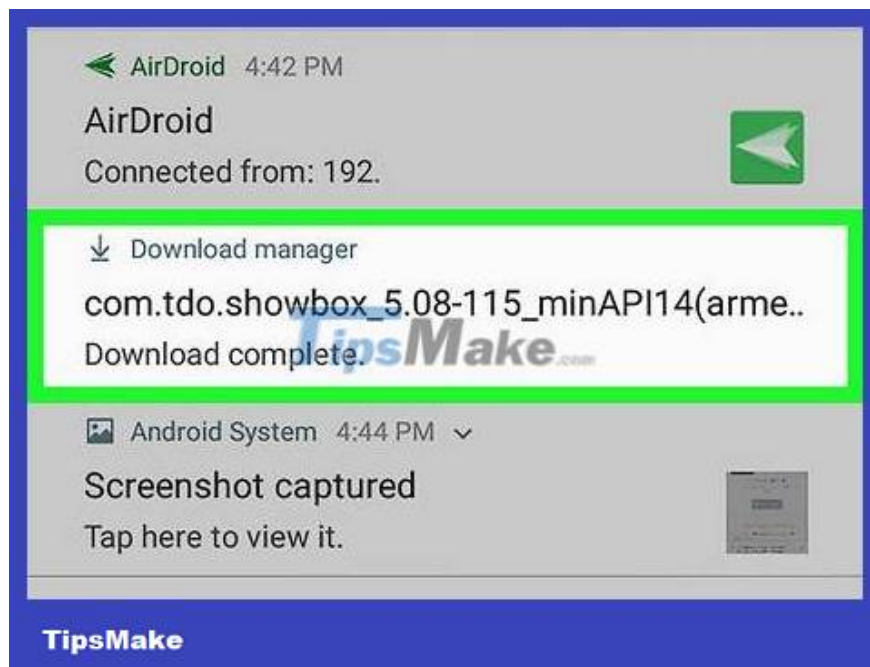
AirDroid 4:42 PM

AirDroid

Connected from: 192.

Download manager

com.tdo.showbox_5.08-115_minAPI14(arme..

Download complete.

TipsMake.com

Android System 4:44 PM

Screenshot captured

Tap here to view it.

TipsMake